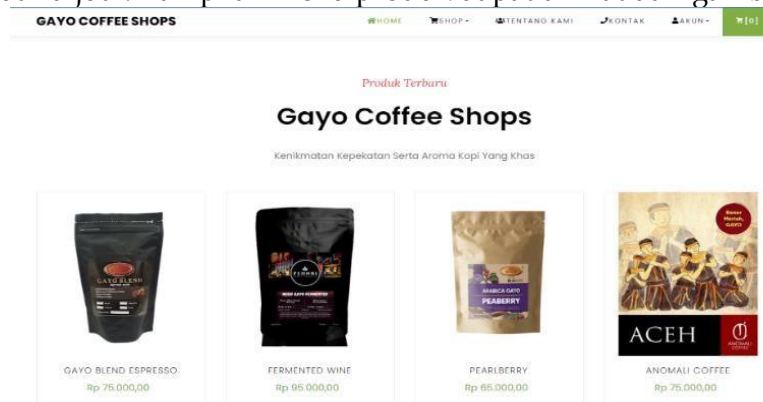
GAYO COFFEE SHOPS

HOME SHOP TENTANG KAMI KONTAK AKUN [0]

Produk Terbaru

Gayo Coffee Shops

Kenikmatan Kepekatan Serta Aroma Kopi Yang Khas

GAYO BLEND

PEABERRY

ACEH

GAYO BLEND ESPRESSO
Rp 75.000,00

FERMENTED WINE
Rp 95.000,00

PEARLBERRY
Rp 65.000,00

ANOMALI COFFEE
Rp 75.000,00